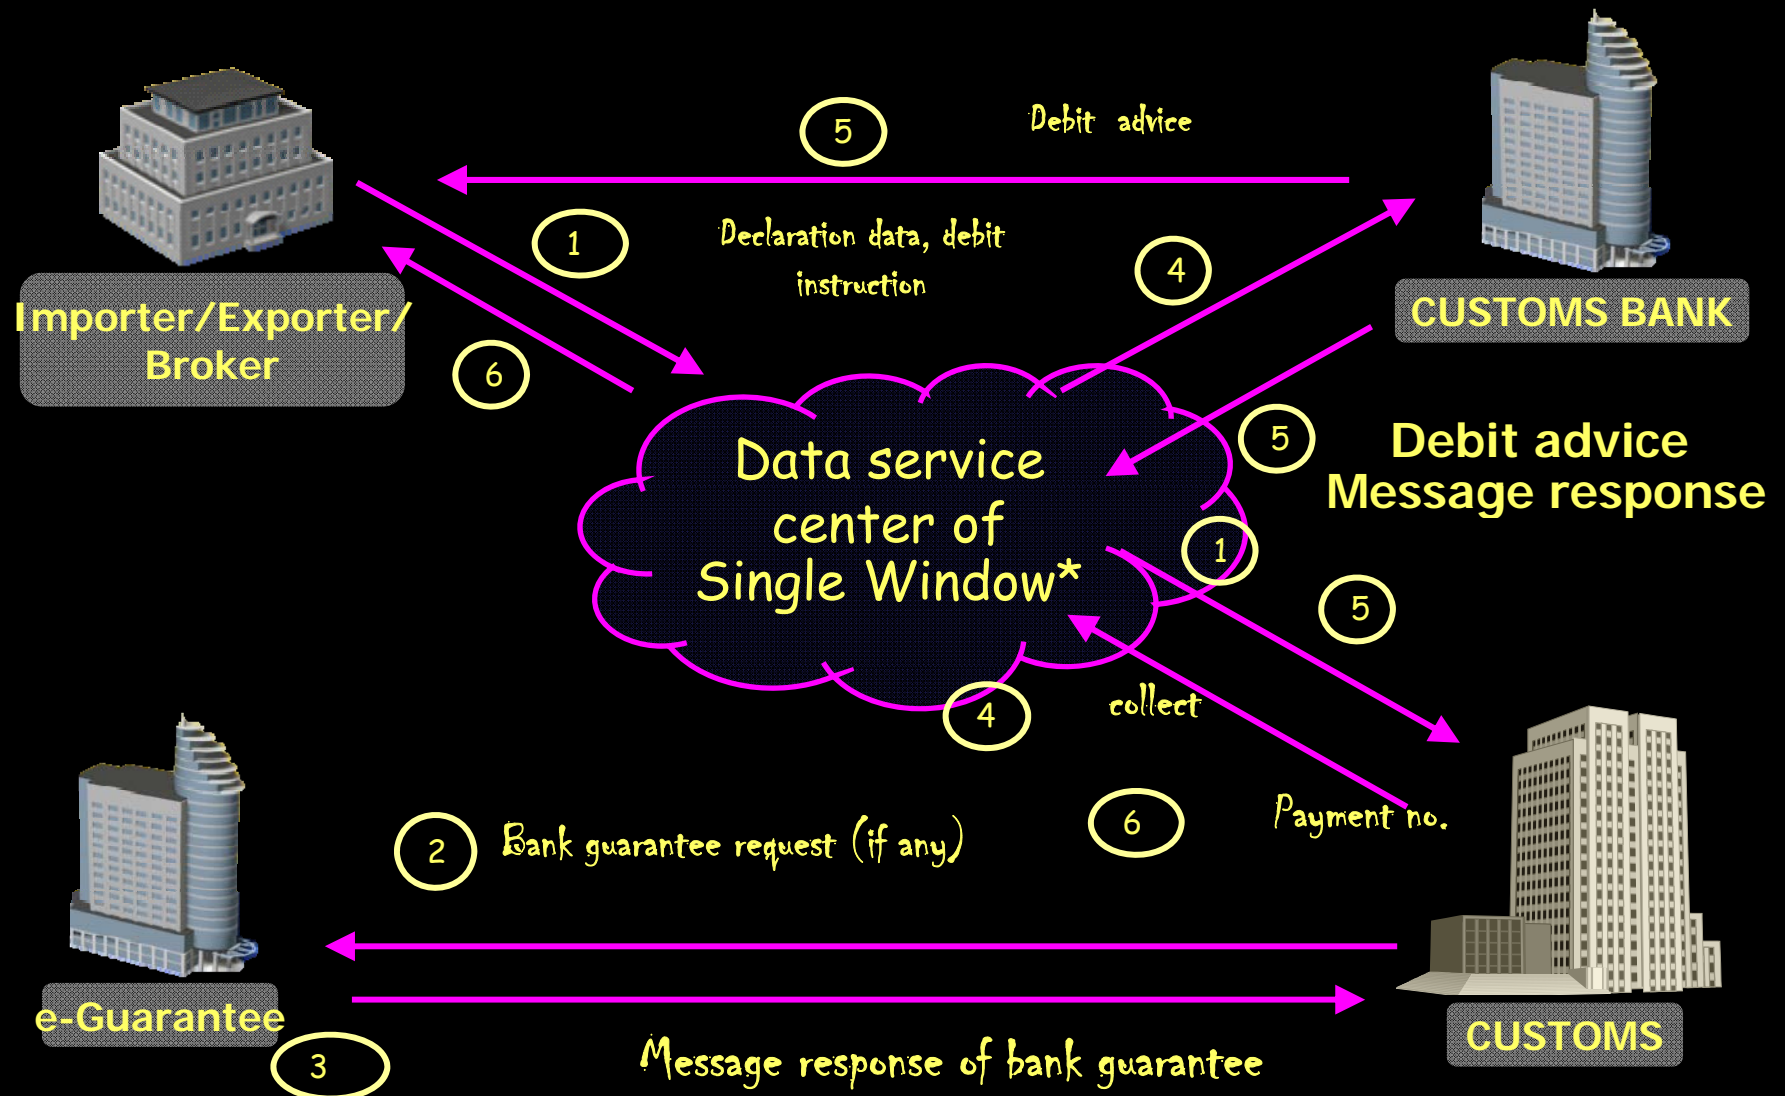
5

Debit advice

1

Declaration data, debit instruction

4

Importer/Exporter/ Broker

CUSTOMS BANK

6

Data service center of Single Window*

5

Debit advice Message response

1

5

4

collect

6

Payment no.

2

Bank guarantee request (if any)

e-Guarantee

CUSTOMS

3

Message response of bank guarantee